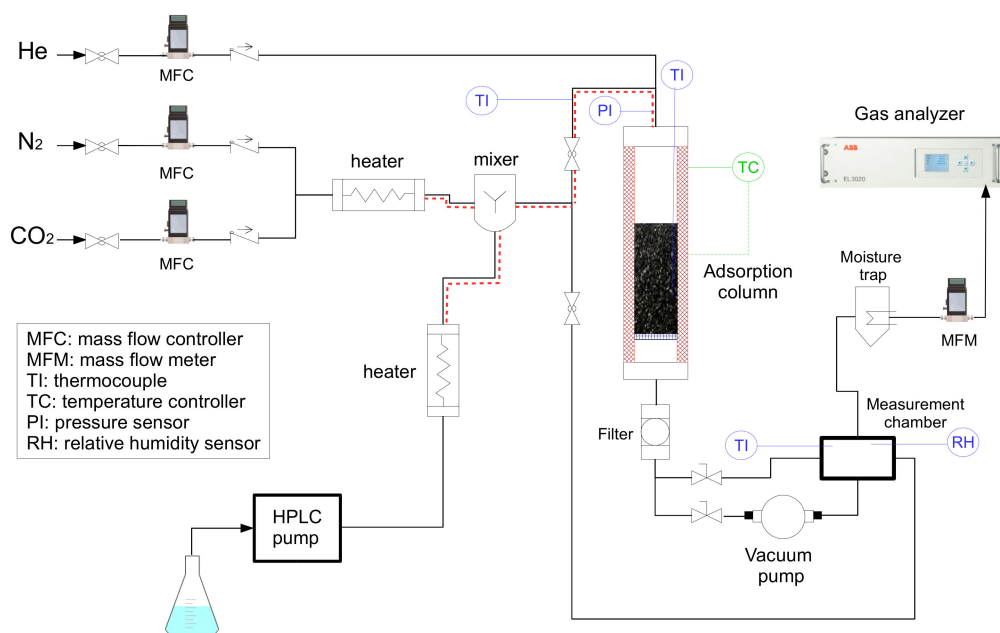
He

MFC

$N_2$

MFC

$CO_2$

MFC

heater

mixer

TI

PI

TI

TC

Gas analyzer

ABB

EL3020

Adsorption column

Moisture trap

MFM

MFC: mass flow controller
MFM: mass flow meter
TI: thermocouple
TC: temperature controller
PI: pressure sensor
RH: relative humidity sensor

heater

Filter

TI

Measurement chamber

RH

HPLC pump

Vacuum pump